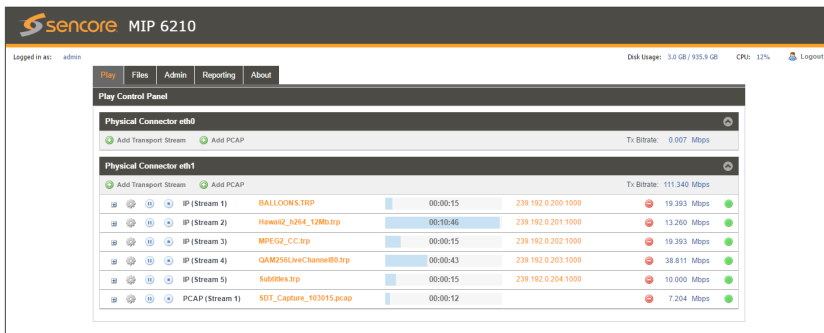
Sencore MIP 6210

Logged in as: admin

Disk Usage: 3.0 GB / 935.9 GB CPU: 12% Logout

Play Files Admin Reporting About

Play Control Panel

Physical Connector eth0

Add Transport Stream Add PCAP Tx Bitrate: 0.007 Mbps

Physical Connector eth1

Add Transport Stream Add PCAP Tx Bitrate: 111.340 Mbps

| | | |
|---|---|---|---|---|
| IP (Stream 1) | BALLOONS.TRP | 00:00:15 | 239.192.0.200:1000 | 19.393 Mbps |
| IP (Stream 2) | Hawaii2_h264_12Mb.trp | 00:10:46 | 239.192.0.201:1000 | 13.260 Mbps |
| IP (Stream 3) | MPEG2_CC.trp | 00:00:15 | 239.192.0.202:1000 | 19.393 Mbps |
| IP (Stream 4) | QAM256LiveChannel80.trp | 00:00:43 | 239.192.0.203:1000 | 38.811 Mbps |
| IP (Stream 5) | Subtitles.trp | 00:00:15 | 239.192.0.204:1000 | 10.000 Mbps |
| PCAP (Stream 1) | SDT_Capture_103015.pcap | 00:00:12 | | 7.204 Mbps |